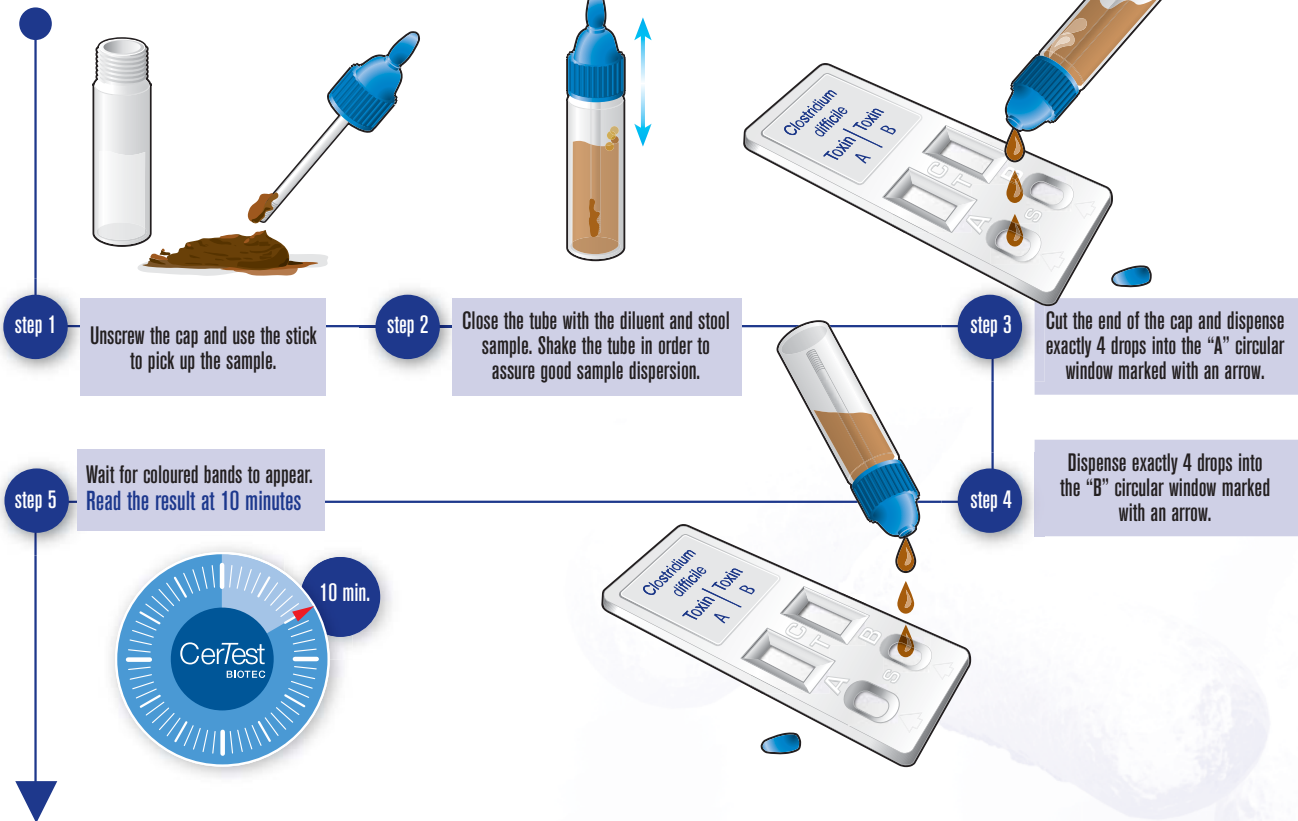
Clostridium difficile
Toxin A | Toxin B
C T B
A S

step 1
Unscrew the cap and use the stick to pick up the sample.

step 2
Close the tube with the diluent and stool sample. Shake the tube in order to assure good sample dispersion.

step 3
Cut the end of the cap and dispense exactly 4 drops into the "A" circular window marked with an arrow.

step 5
Wait for coloured bands to appear.
Read the result at 10 minutes

step 4
Dispense exactly 4 drops into the "B" circular window marked with an arrow.

Clostridium difficile
Toxin A | Toxin B
C T B
A S

10 min.
CerTest
BIOTEC